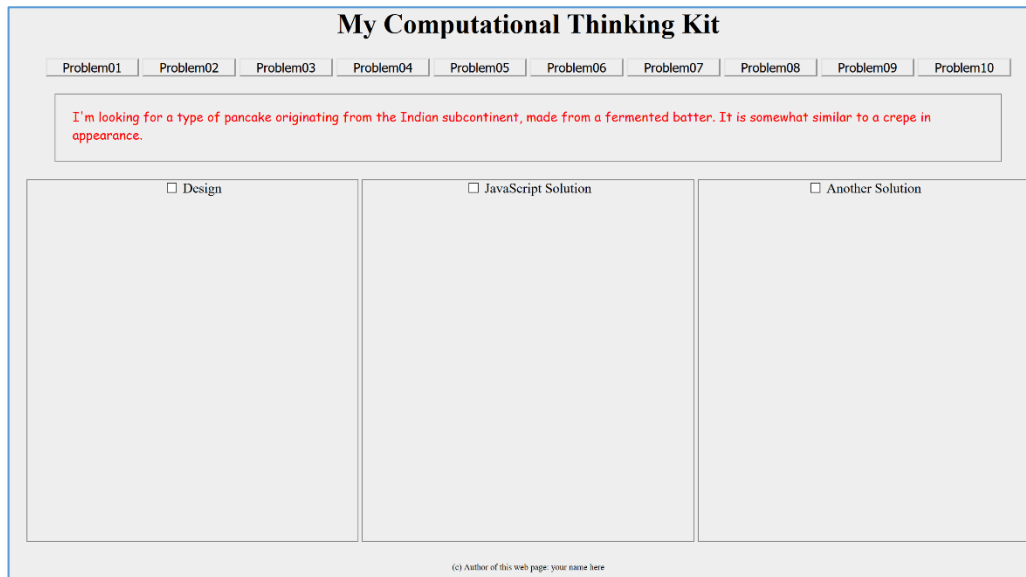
My Computational Thinking Kit

Problem01 Problem02 Problem03 Problem04 Problem05 Problem06 Problem07 Problem08 Problem09 Problem10

I'm looking for a type of pancake originating from the Indian subcontinent, made from a fermented batter. It is somewhat similar to a crepe in appearance.

☐ Design

☐ JavaScript Solution

☐ Another Solution

(c) Author of this web page: your name here